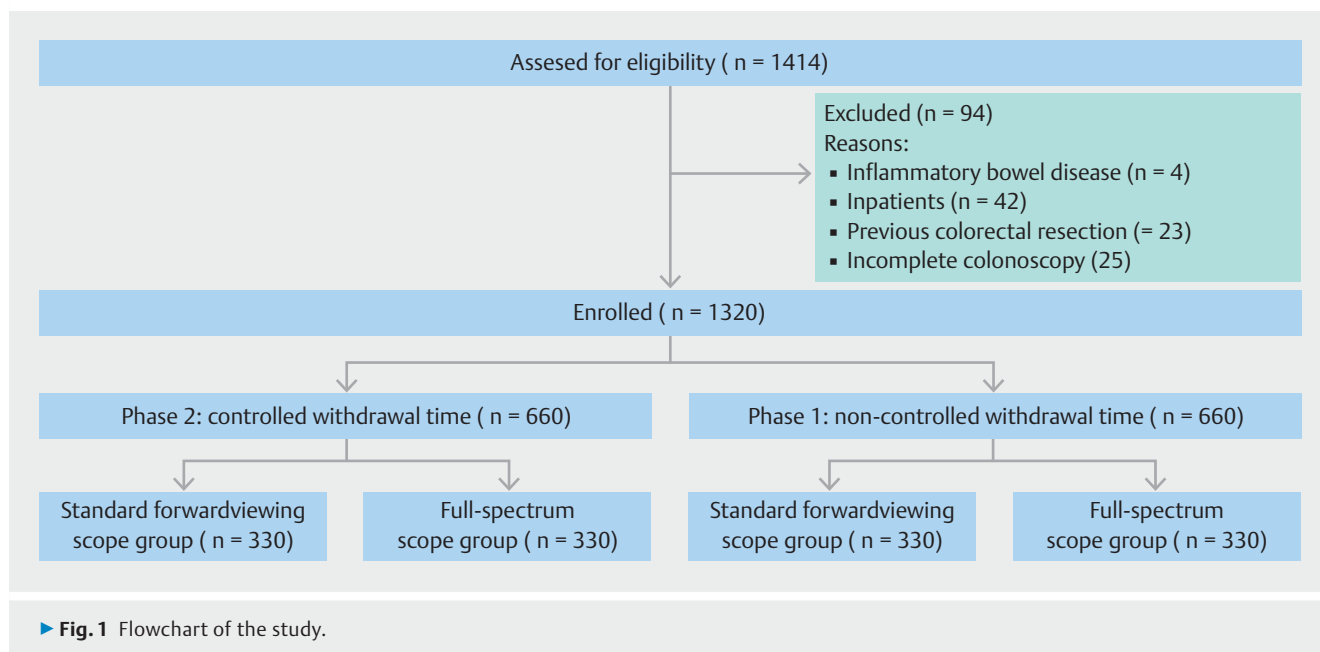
Assesed for eligibility ( n = 1414)

Excluded (n = 94)
Reasons:
▪ Inflammatory bowel disease (n = 4)
▪ Inpatients (n = 42)
▪ Previous colorectal resection (= 23)
▪ Incomplete colonoscopy (25)

Enrolled ( n = 1320)

Phase 2: controlled withdrawal time ( n = 660)

Phase 1: non-controlled withdrawal time ( n = 660)

Standard forwardviewing scope group ( n = 330)

Full-spectrum scope group ( n = 330)

Standard forwardviewing scope group ( n = 330)

Full-spectrum scope group ( n = 330)

▶ Fig. 1 Flowchart of the study.